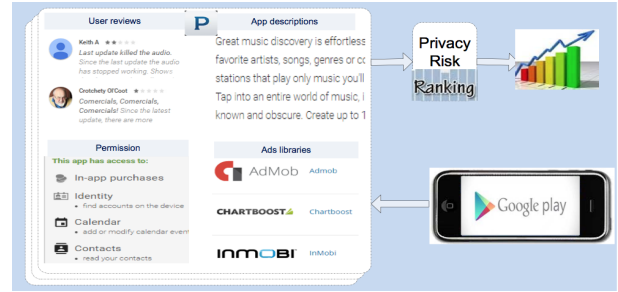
User reviews

P

App descriptions

Keith A
Last update killed the audio.
Since the last update the audio has stopped working. Shows

Crotchety Ol'Coot
Comercials, Comercials, Comercials! Since the latest update, there are more

Great music discovery is effortless favorite artists, songs, genres or co stations that play only music you'll Tap into an entire world of music, known and obscure. Create up to 1

Permission
This app has access to:
In-app purchases
Identity
• find accounts on the device
Calendar
• add or modify calendar event
Contacts
• read your contacts

Ads libraries
AdMob Admob
CHARTBOOST Chartboost
INMOBI InMobi

Privacy Risk
Ranking

Google play